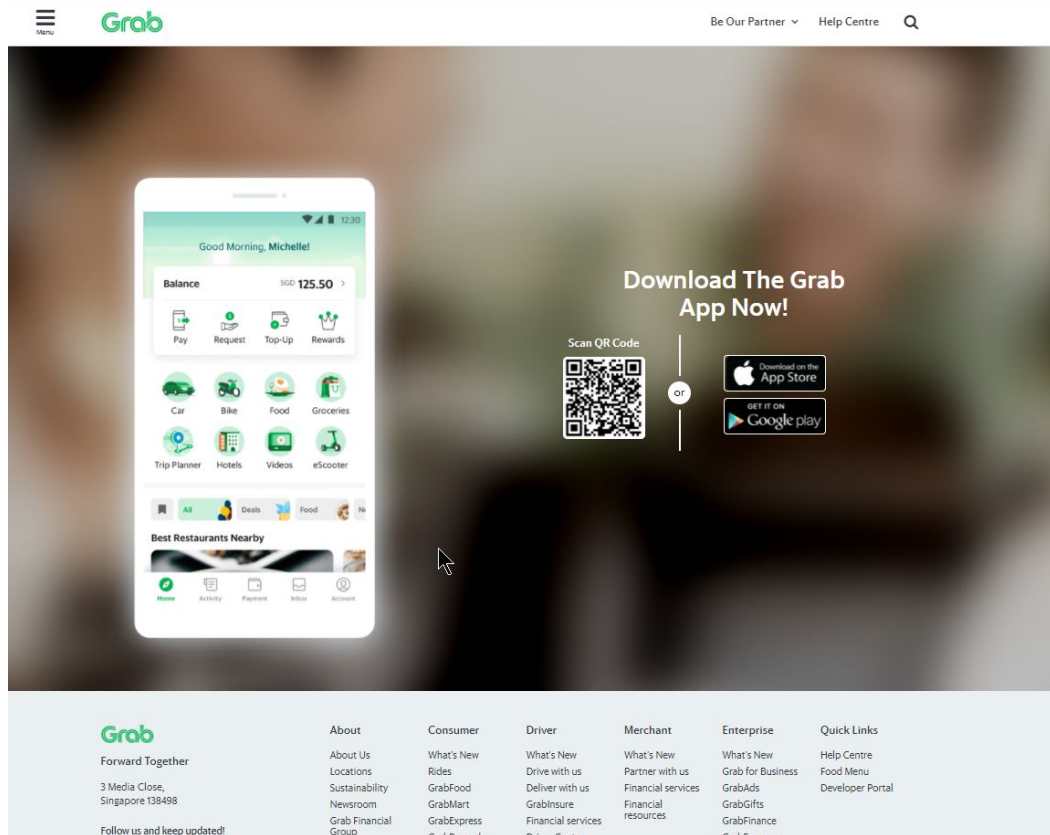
Menu
Grab
Be Our Partner
Help Centre

12:30
Good Morning, Michelle!
Balance
SGD 125.50
Pay
Request
Top-Up
Rewards
Car
Bike
Food
Groceries
Trip Planner
Hotels
Videos
eScooter
All
Deals
Food
Best Restaurants Nearby
Home
Activity
Payment
Inbox
Account

Download The Grab App Now!
Scan QR Code
or
Download on the App Store
GET IT ON Google play

Grab
Forward Together
3 Media Close, Singapore 138498
Follow us and keep updated!

About
About Us
Locations
Sustainability
Newsroom
Grab Financial Group

Consumer
What's New
Rides
GrabFood
GrabMart
GrabExpress
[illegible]

Driver
What's New
Drive with us
Deliver with us
GrabInsure
Financial services
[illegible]

Merchant
What's New
Partner with us
Financial services
Financial resources

Enterprise
What's New
Grab for Business
GrabAds
GrabGifts
GrabFinance
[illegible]

Quick Links
Help Centre
Food Menu
Developer Portal